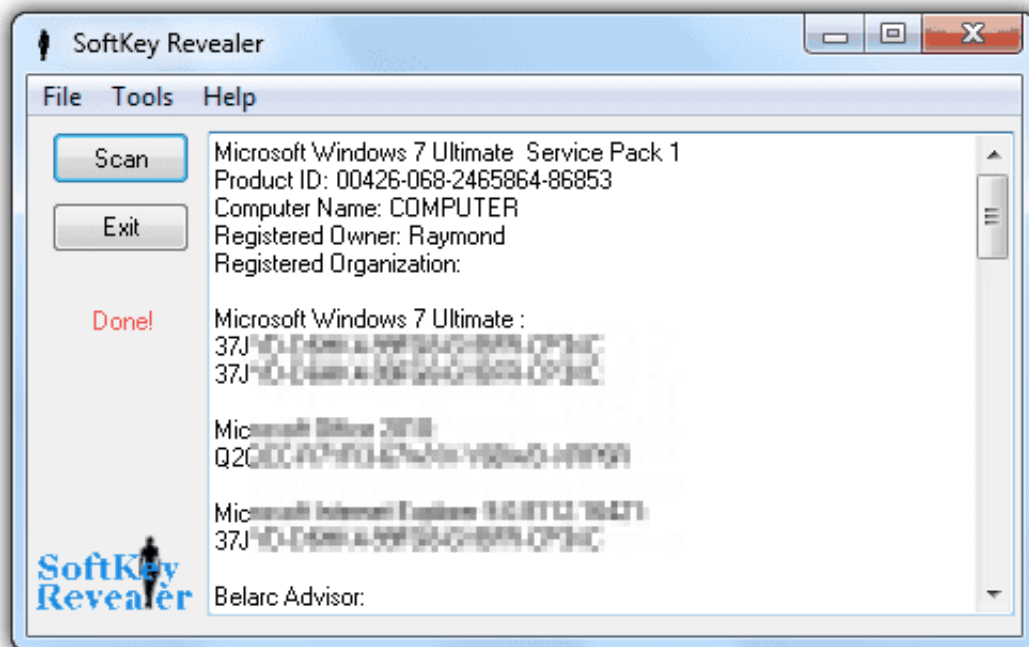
SoftKey Revealer

File Tools Help

Scan

Exit

Done!

SoftKey Revealer

Microsoft Windows 7 Ultimate Service Pack 1
Product ID: 00426-068-2465864-86853
Computer Name: COMPUTER
Registered Owner: Raymond
Registered Organization:

Microsoft Windows 7 Ultimate :
37J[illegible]
37J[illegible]

Mic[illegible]
Q2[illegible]

Mic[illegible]
37J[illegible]

Belarc Advisor: